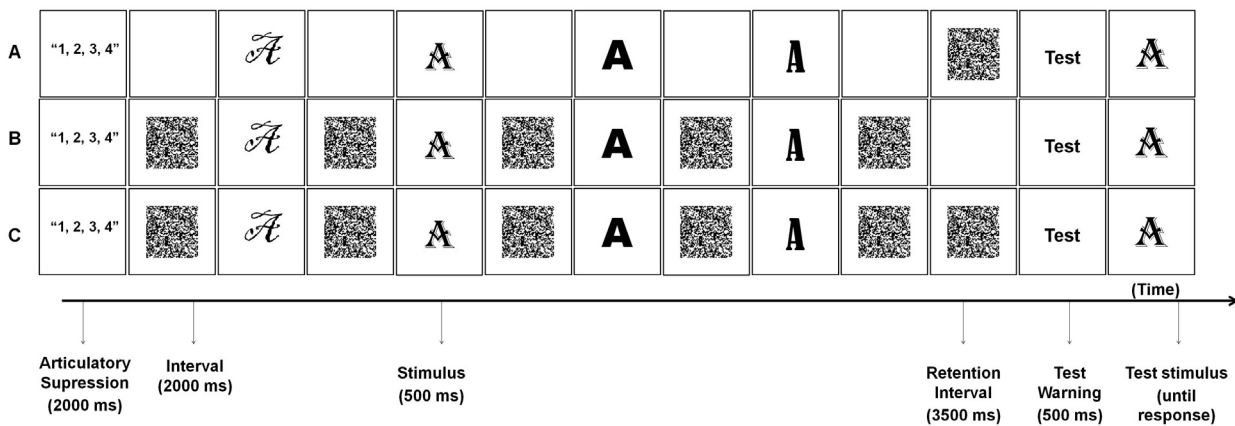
| | | | | | | | | | | | | |
|---|---|---|---|---|---|---|---|---|---|---|---|---|
| A | "1, 2, 3, 4" | | A | | A | | A | | A | | | Test | A |
| B | "1, 2, 3, 4" | | A | | A | | A | | A | | | Test | A |
| C | "1, 2, 3, 4" | | A | | A | | A | | A | | | Test | A |

(Time)

Articulatory Supression (2000 ms)

Interval (2000 ms)

Stimulus (500 ms)

Retention Interval (3500 ms)

Test Warning (500 ms)

Test stimulus (until response)